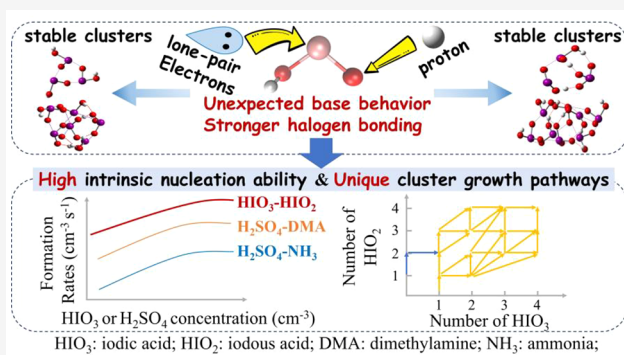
stable clusters

lone-pair Electrons

proton

stable clusters

Unexpected base behavior
Stronger halogen bonding

High intrinsic nucleation ability & Unique cluster growth pathways

Formation Rates (cm$^{-3}$ s$^{-1}$)

$HIO_3$-$HIO_2$

$H_2SO_4$-DMA

$H_2SO_4$-$NH_3$

$HIO_3$ or $H_2SO_4$ concentration (cm$^{-3}$)

Number of $HIO_2$

4
3
2
1

1 2 3 4

Number of $HIO_3$

$HIO_3$: iodic acid; $HIO_2$: iodous acid; DMA: dimethylamine; $NH_3$: ammonia;